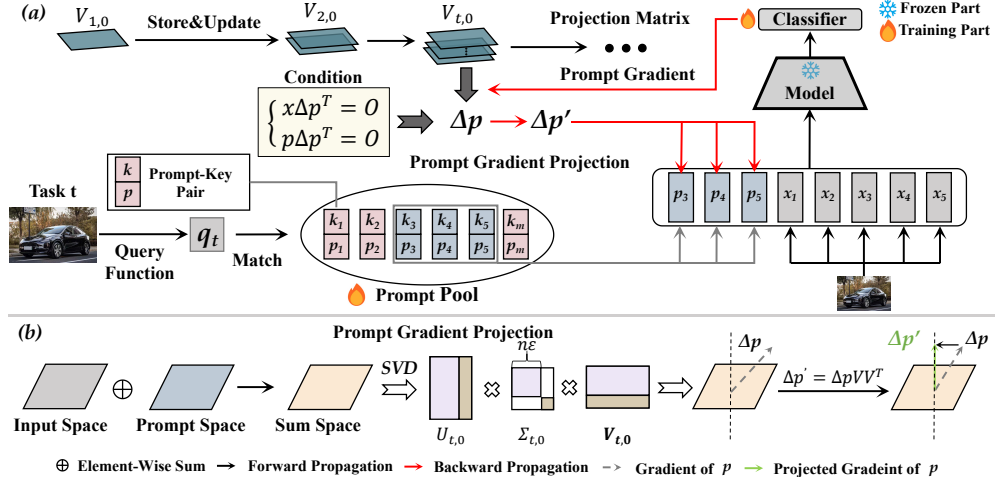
(a)

$V_{1,0}$ Store&Update $V_{2,0}$ $V_{t,0}$ Projection Matrix

Classifier

Frozen Part

Training Part

Condition

$\begin{cases} x\Delta p^T = O \\ p\Delta p^T = O \end{cases}$

$\Delta p$ $\Delta p'$

Prompt Gradient

Model

Prompt Gradient Projection

$k$ $p$ Prompt-Key Pair

Task t

Query Function

$q_t$

Match

$k_1$ $k_2$ $k_3$ $k_4$ $k_5$ $k_m$

$p_1$ $p_2$ $p_3$ $p_4$ $p_5$ $p_m$

Prompt Pool

$p_3$ $p_4$ $p_5$ $x_1$ $x_2$ $x_3$ $x_4$ $x_5$

(b)

Prompt Gradient Projection

Input Space $\oplus$ Prompt Space Sum Space SVD

$n\varepsilon$

$U_{t,0}$ $\Sigma_{t,0}$ $V_{t,0}$

$\Delta p$ $\Delta p' = \Delta p V V^T$ $\Delta p'$ $\Delta p$

$\oplus$ Element-Wise Sum Forward Propagation Backward Propagation Gradient of $p$ Projected Gradeint of $p$